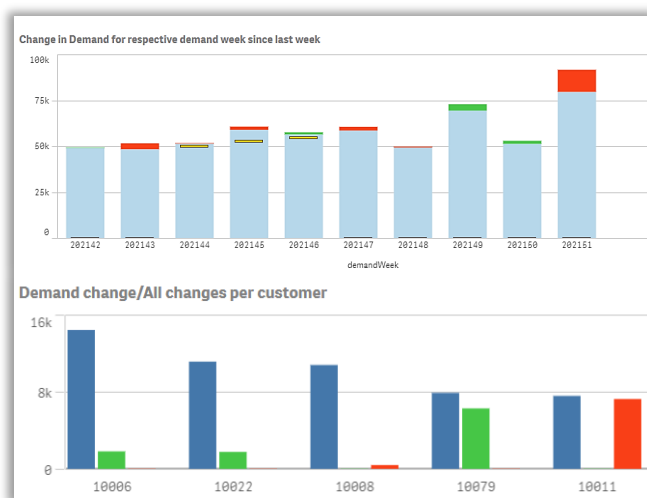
Change in Demand for respective demand week since last week

100k
75k
50k
25k
0

202142
202143
202144
202145
202146
202147
202148
202149
202150
202151

demandWeek

Demand change/All changes per customer

16k
8k
0

10006
10022
10008
10079
10011